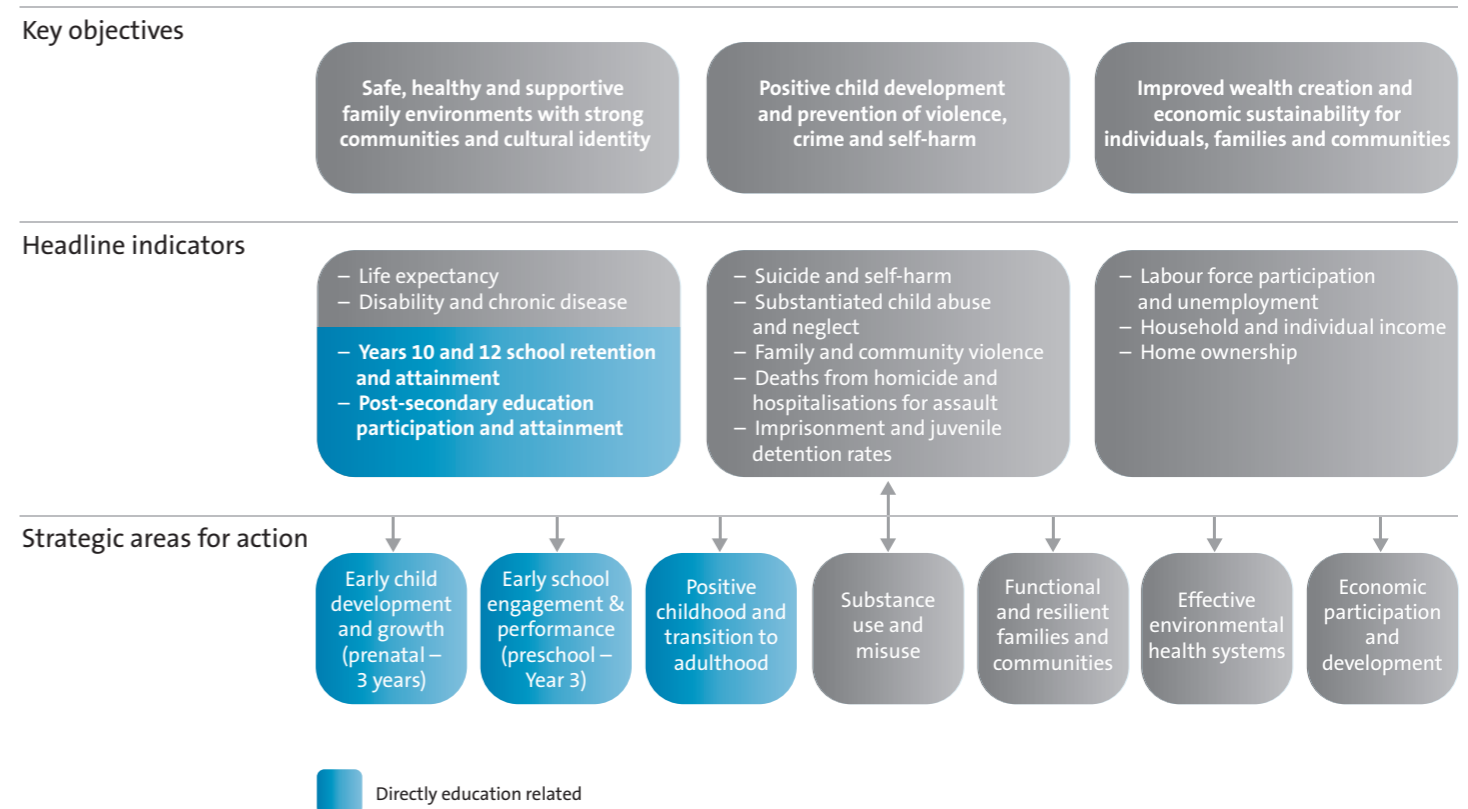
Key objectives

Safe, healthy and supportive family environments with strong communities and cultural identity

Positive child development and prevention of violence, crime and self-harm

Improved wealth creation and economic sustainability for individuals, families and communities

Headline indicators

– Life expectancy
– Disability and chronic disease
– Years 10 and 12 school retention and attainment
– Post-secondary education participation and attainment

– Suicide and self-harm
– Substantiated child abuse and neglect
– Family and community violence
– Deaths from homicide and hospitalisations for assault
– Imprisonment and juvenile detention rates

– Labour force participation and unemployment
– Household and individual income
– Home ownership

Strategic areas for action

Early child development and growth (prenatal – 3 years)

Early school engagement & performance (preschool – Year 3)

Positive childhood and transition to adulthood

Substance use and misuse

Functional and resilient families and communities

Effective environmental health systems

Economic participation and development

Directly education related